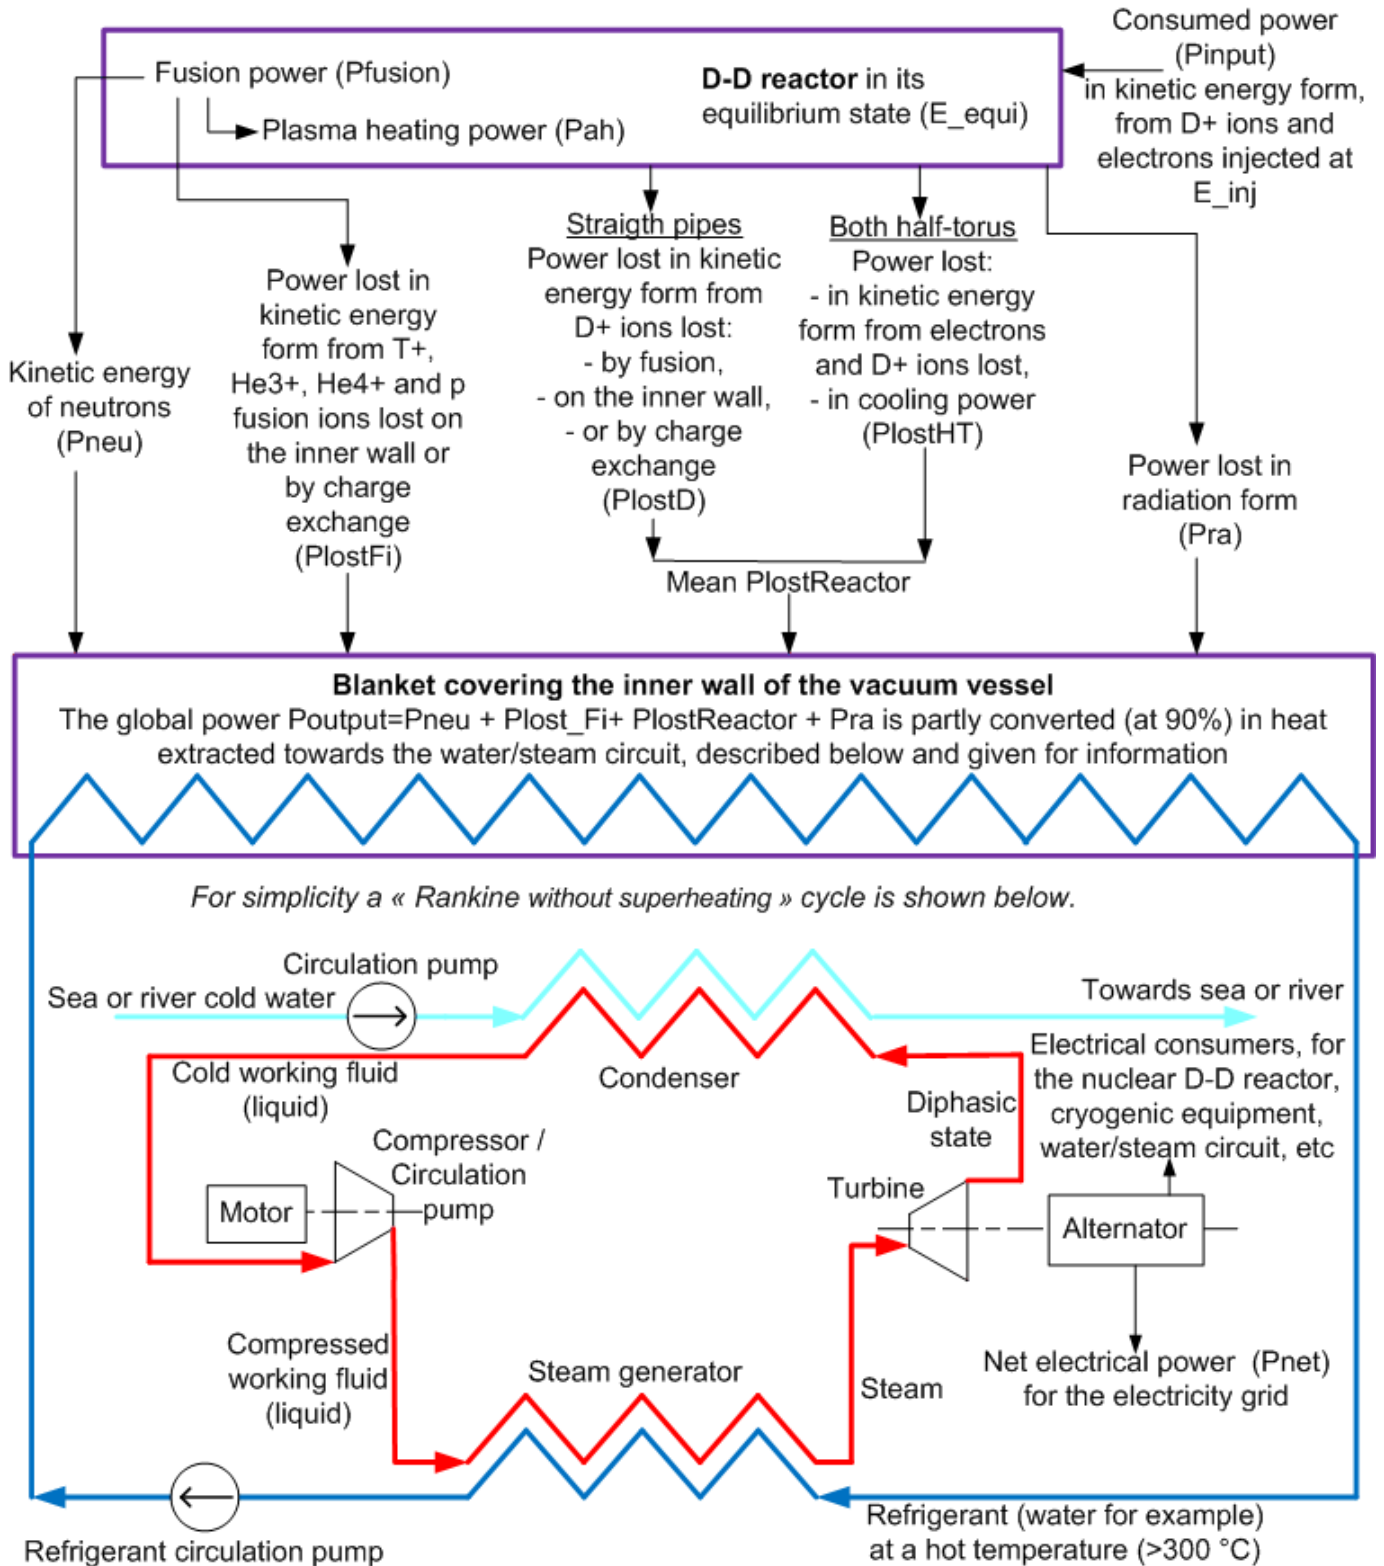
Fusion power (Pfusion)

Plasma heating power (Pah)

**D-D reactor** in its equilibrium state (E_equi)

Consumed power (Pinput) in kinetic energy form, from D+ ions and electrons injected at E_inj

Kinetic energy of neutrons (Pneu)

Power lost in kinetic energy form from T+, He3+, He4+ and p fusion ions lost on the inner wall or by charge exchange (PlostFi)

Straigth pipes
Power lost in kinetic energy form from D+ ions lost:
- by fusion,
- on the inner wall,
- or by charge exchange
(PlostD)

Both half-torus
Power lost:
- in kinetic energy form from electrons and D+ ions lost,
- in cooling power (PlostHT)

Power lost in radiation form (Pra)

Mean PlostReactor

**Blanket covering the inner wall of the vacuum vessel**
The global power Poutput=Pneu + Plost_Fi+ PlostReactor + Pra is partly converted (at 90%) in heat extracted towards the water/steam circuit, described below and given for information

*For simplicity a « Rankine without superheating » cycle is shown below.*

Circulation pump

Sea or river cold water

Towards sea or river

Cold working fluid (liquid)

Condenser

Electrical consumers, for the nuclear D-D reactor, cryogenic equipment, water/steam circuit, etc

Diphasic state

Compressor / Circulation pump

Motor

Turbine

Alternator

Compressed working fluid (liquid)

Steam generator

Steam

Net electrical power (Pnet) for the electricity grid

Refrigerant (water for example) at a hot temperature (>300 °C)

Refrigerant circulation pump